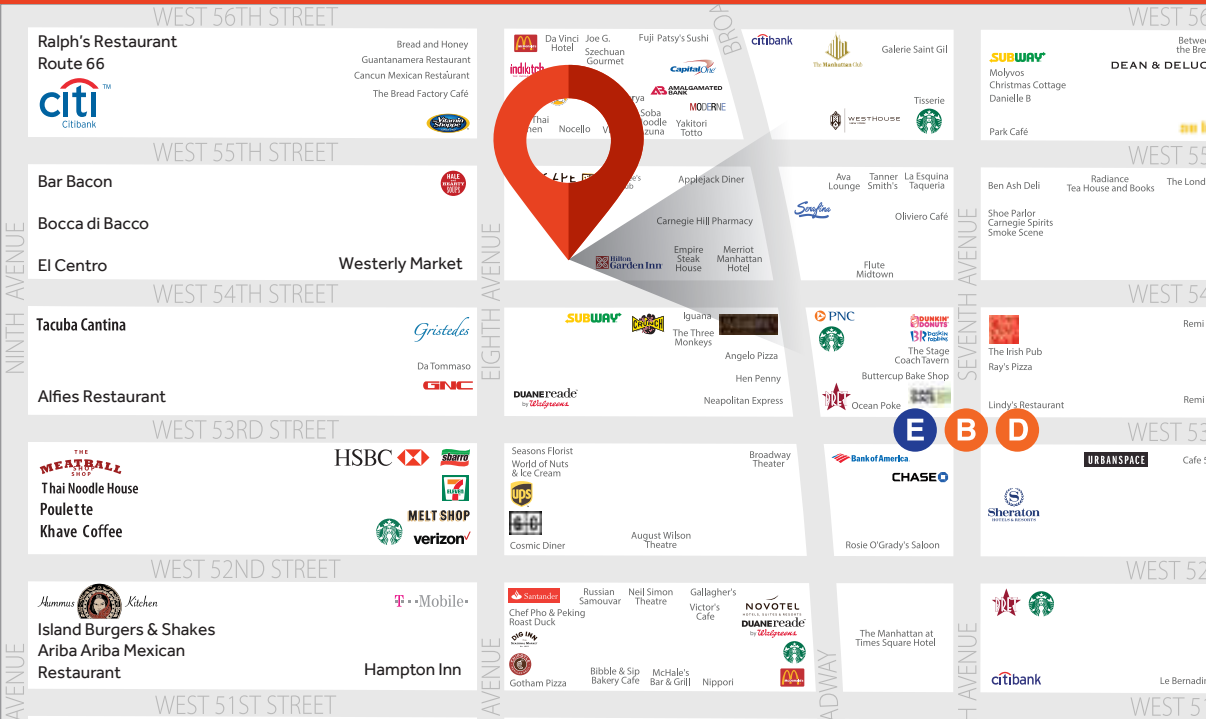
WEST 56TH STREET
Ralph's Restaurant
Route 66
citi
Citibank
Bread and Honey
Guantanamera Restaurant
Cancun Mexican Restaurant
The Bread Factory Café
Vitamin Shoppe

Da Vinci Hotel
Joe G. Szechuan Gourmet
Fuji Patsy's Sushi
indikitch
Capital One
AMALGAMATED BANK
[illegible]rya
Soba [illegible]oodle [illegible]zuna
MODERNE
Thai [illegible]hen
Nocello
Yakitori Totto
BROA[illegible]

citibank
The Manhattan Club
Galerie Saint Gil
WESTHOUSE
Tisserie

SUBWAY
Molyvos
Christmas Cottage
Danielle B
Park Café
Betwe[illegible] the Br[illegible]
DEAN & DELUC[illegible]

WEST 55TH STREET
WEST 55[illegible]
Bar Bacon
HALE AND HEARTY SOUPS
Bocca di Bacco
El Centro
Westerly Market

Applejack Diner
Carnegie Hill Pharmacy
Hilton Garden Inn
Empire Steak House
Merriot Manhattan Hotel

Ava Lounge
Tanner Smith's
La Esquina Taqueria
Serafina
Oliviero Café
Flute Midtown

Ben Ash Deli
Radiance Tea House and Books
The Lond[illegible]
Shoe Parlor
Carnegie Spirits
Smoke Scene

NINTH AVENUE
EIGHTH AVENUE
SEVENTH AVENUE

WEST 54TH STREET
WEST 54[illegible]
Tacuba Cantina
Gristedes
Da Tommaso
GNC
Alfies Restaurant

SUBWAY
CRUNCH
Iguana
The Three Monkeys
Angelo Pizza
Hen Penny
DUANE reade by Walgreens
Neapolitan Express

PNC
DUNKIN' DONUTS
BR Baskin Robbins
The Stage Coach Tavern
Buttercup Bake Shop
Ocean Poke

The Irish Pub
Ray's Pizza
Lindy's Restaurant
Remi
Remi

E B D

WEST 53RD STREET
WEST 53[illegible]
THE MEATBALL SHOP
HSBC
sbarro
Thai Noodle House
7 ELEVEN
Poulette
MELT SHOP
Khave Coffee
verizon

Seasons Florist
World of Nuts & Ice Cream
ups
Broadway Theater
Cosmic Diner
August Wilson Theatre

Bank of America
CHASE
Rosie O'Grady's Saloon

URBANSPACE
Cafe 5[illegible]
Sheraton HOTELS & RESORTS

WEST 52ND STREET
WEST 52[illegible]
Hummus Kitchen
T · Mobile
Island Burgers & Shakes
Ariba Ariba Mexican Restaurant
Hampton Inn

Santander
Russian Samouvar
Neil Simon Theatre
Gallagher's
Victor's Cafe
Chef Pho & Peking Roast Duck
NOVOTEL
DUANE reade by Walgreens
DIG INN
Gotham Pizza
Bibble & Sip Bakery Cafe
McHale's Bar & Grill
Nippori

The Manhattan at Times Square Hotel
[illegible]ADWAY

citibank
Le Bernadi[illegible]

AVENUE
AVENUE
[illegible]H AVENUE
WEST 51ST STREET
WEST 5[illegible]